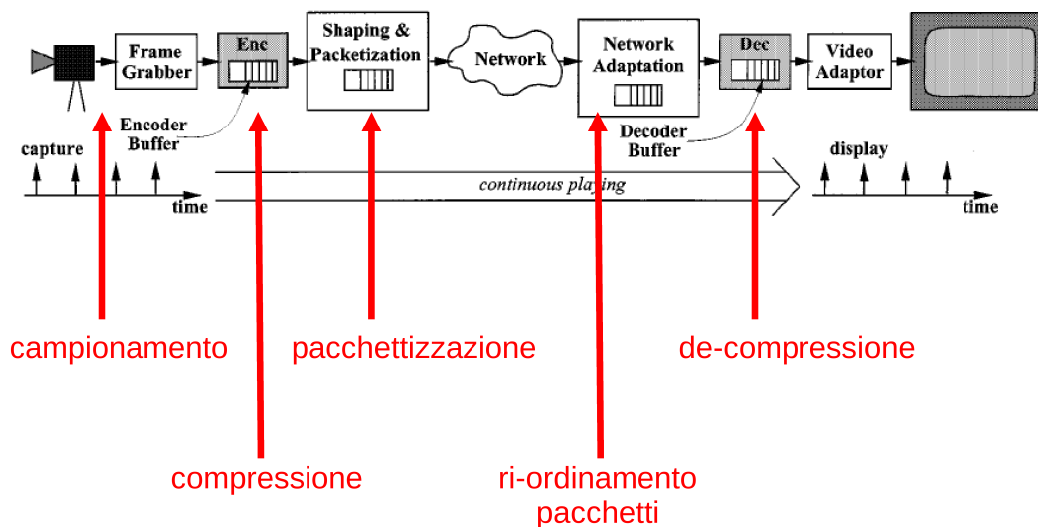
Frame Grabber

Enc

Shaping & Packetization

Network

Network Adaptation

Dec

Video Adaptor

Encoder Buffer

Decoder Buffer

capture

time

continuous playing

display

time

campionamento

pacchettizzazione

de-compressione

compressione

ri-ordinamento pacchetti